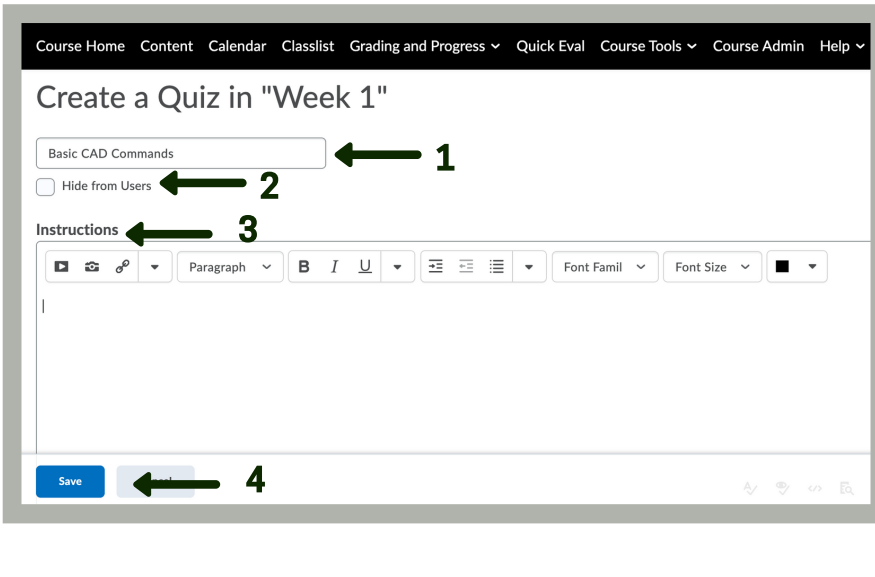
Course Home Content Calendar Classlist Grading and Progress Quick Eval Course Tools Course Admin Help

Create a Quiz in "Week 1"

Basic CAD Commands

1

Hide from Users

2

Instructions

3

Paragraph B I U Font Famil Font Size

Save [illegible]

4